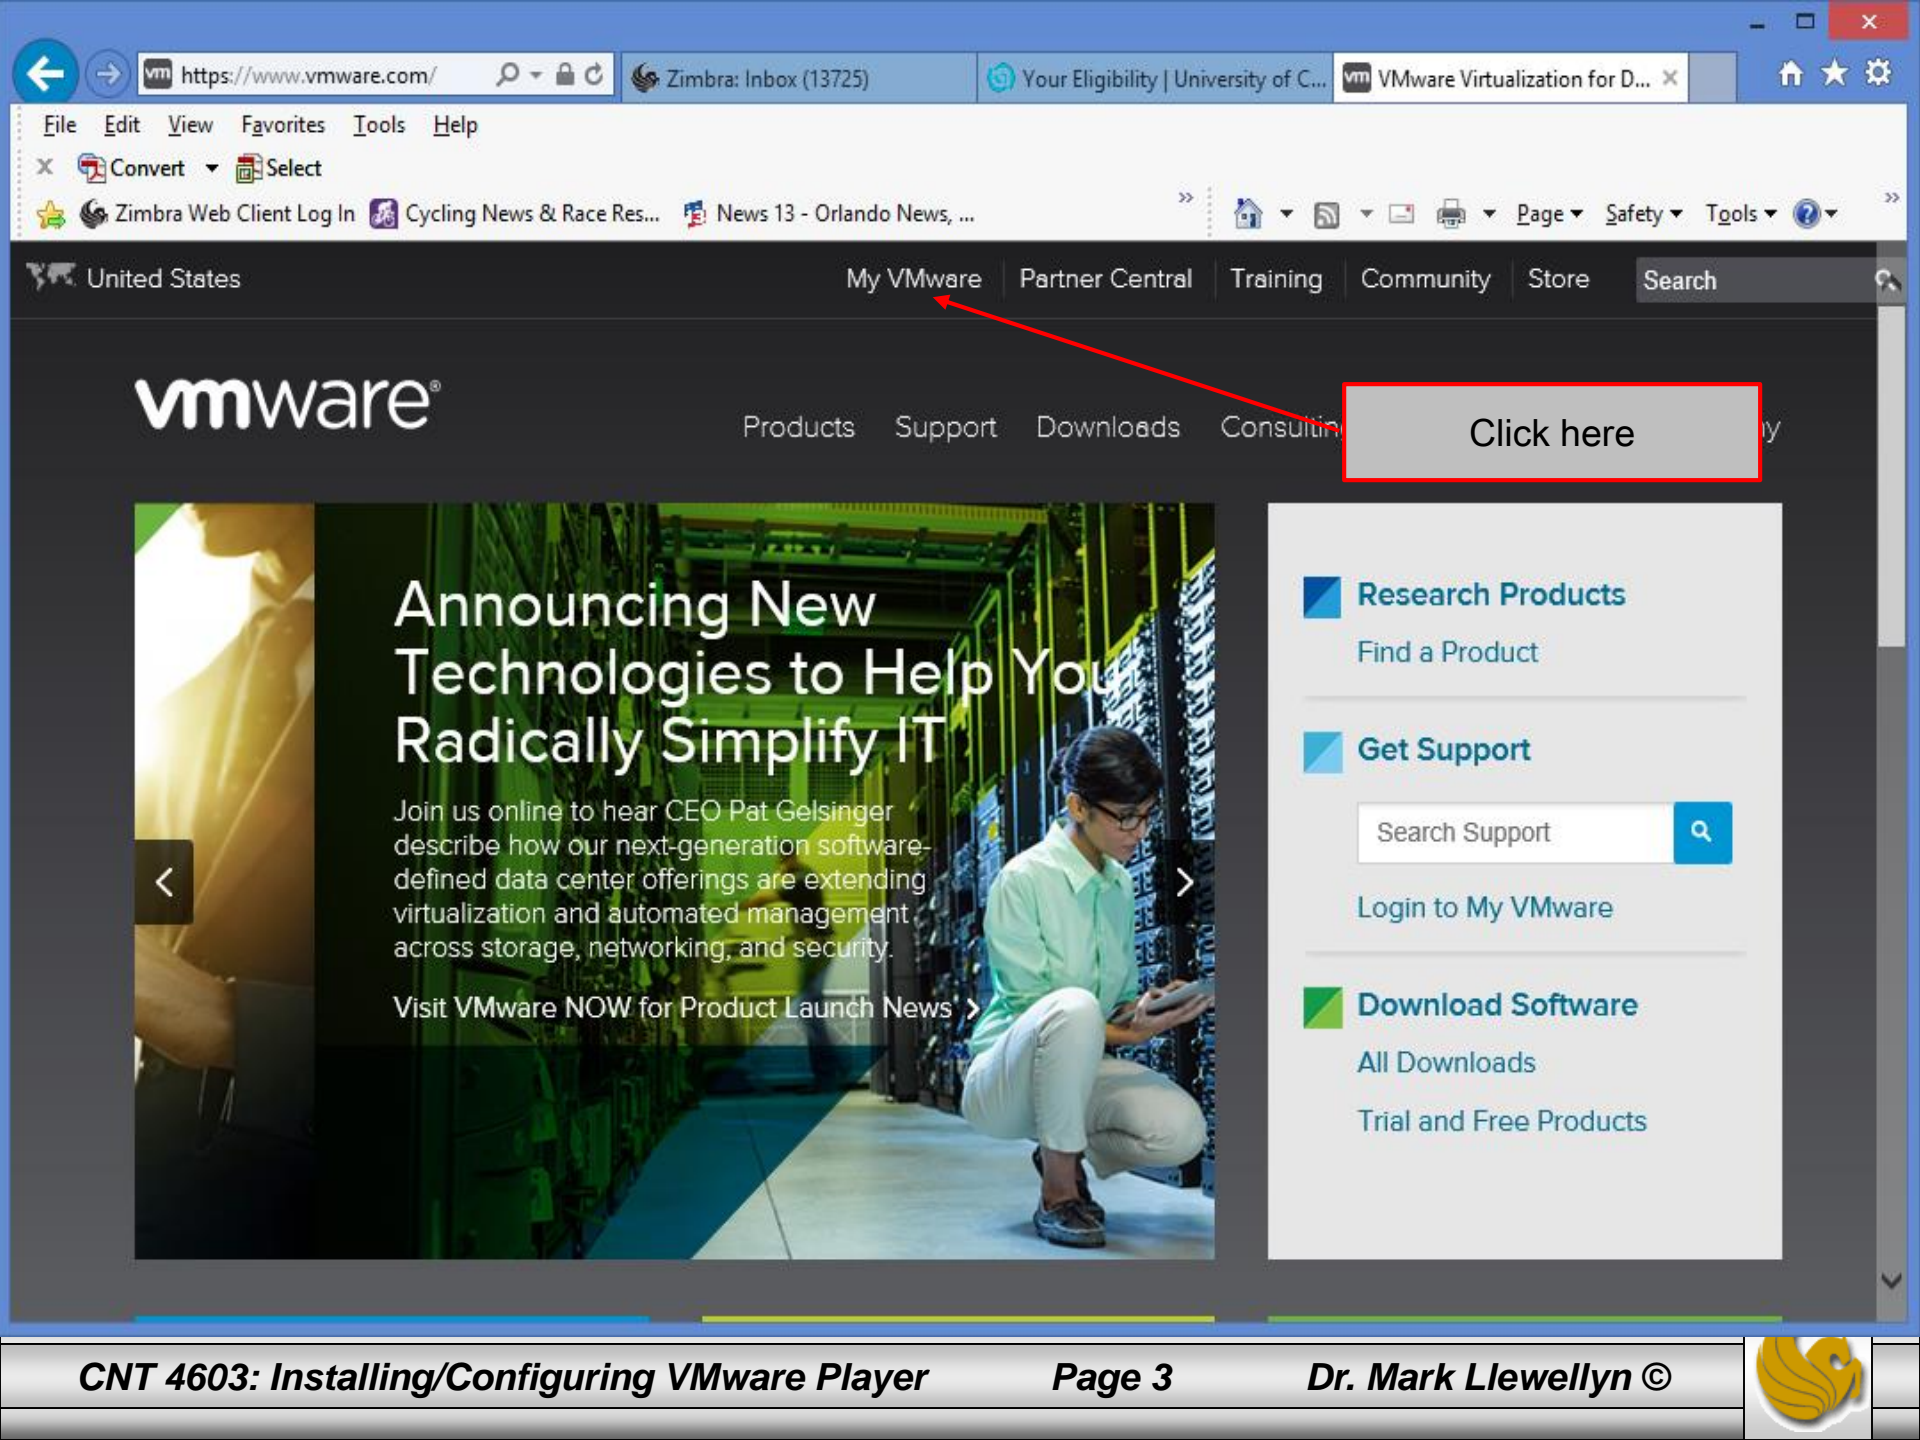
https://www.vmware.com/

Zimbra: Inbox (13725)

Your Eligibility | University of C...

VMware Virtualization for D...

File Edit View Favorites Tools Help

Convert Select

Zimbra Web Client Log In Cycling News & Race Res... News 13 - Orlando News, ...

Page Safety Tools

United States

My VMware Partner Central Training Community Store Search

vmware

Products Support Downloads Consultin

Click here

Announcing New Technologies to Help You Radically Simplify IT

Join us online to hear CEO Pat Gelsinger describe how our next-generation software-defined data center offerings are extending virtualization and automated management across storage, networking, and security.

Visit VMware NOW for Product Launch News

Research Products

Find a Product

Get Support

Search Support

Login to My VMware

Download Software

All Downloads

Trial and Free Products

CNT 4603: Installing/Configuring VMware Player Page 3 Dr. Mark Llewellyn ©